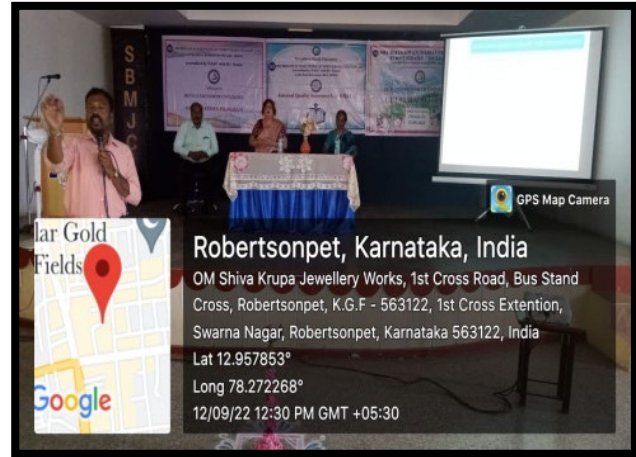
S
B
M
J
C

GPS Map Camera

lar Gold
Fields

Google

Robertsonpet, Karnataka, India

OM Shiva Krupa Jewellery Works, 1st Cross Road, Bus Stand Cross, Robertsonpet, K.G.F - 563122, 1st Cross Extention, Swarna Nagar, Robertsonpet, Karnataka 563122, India

Lat 12.957853°

Long 78.272268°

12/09/22 12:30 PM GMT +05:30